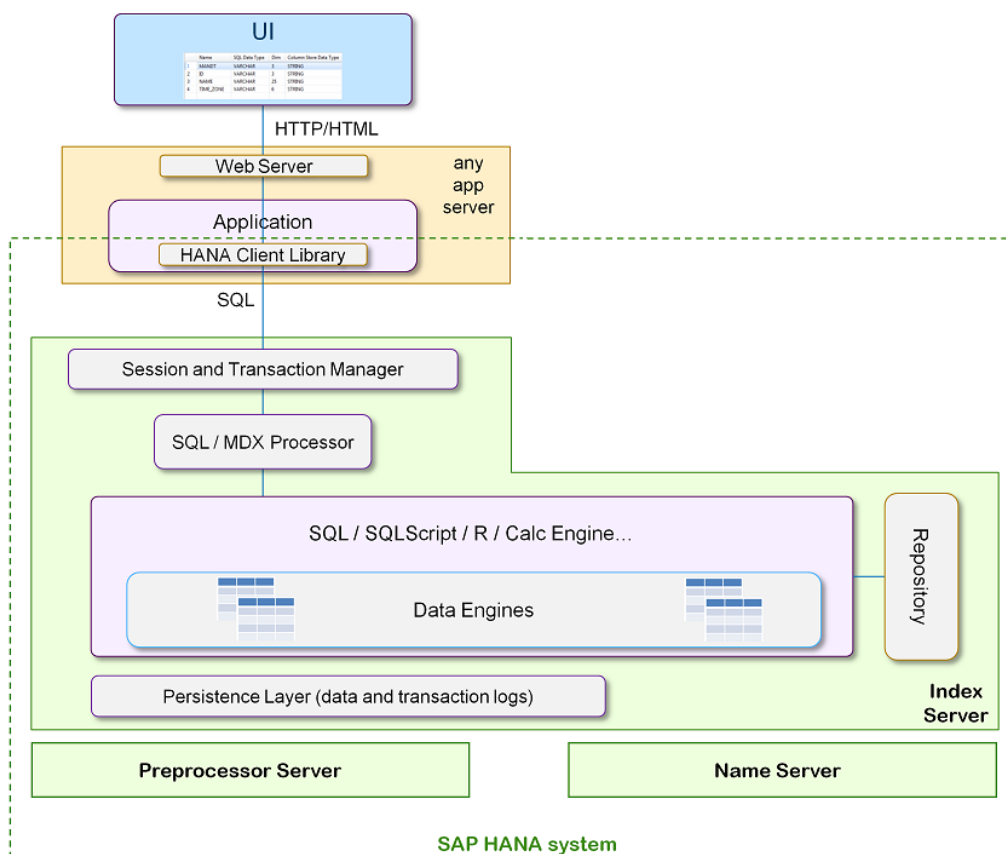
UI

| | Name | SQL Data Type | Dim | Column Store Data Type |
|---|---|---|---|---|
| 1 | MANDT | VARCHAR | 3 | STRING |
| 2 | ID | VARCHAR | 3 | STRING |
| 3 | NAME | VARCHAR | 25 | STRING |
| 4 | TIME_ZONE | VARCHAR | 6 | STRING |

HTTP/HTML

Web Server

any app server

Application

HANA Client Library

SQL

Session and Transaction Manager

SQL / MDX Processor

SQL / SQLScript / R / Calc Engine…

Data Engines

Repository

Persistence Layer (data and transaction logs)

Index Server

Preprocessor Server

Name Server

SAP HANA system